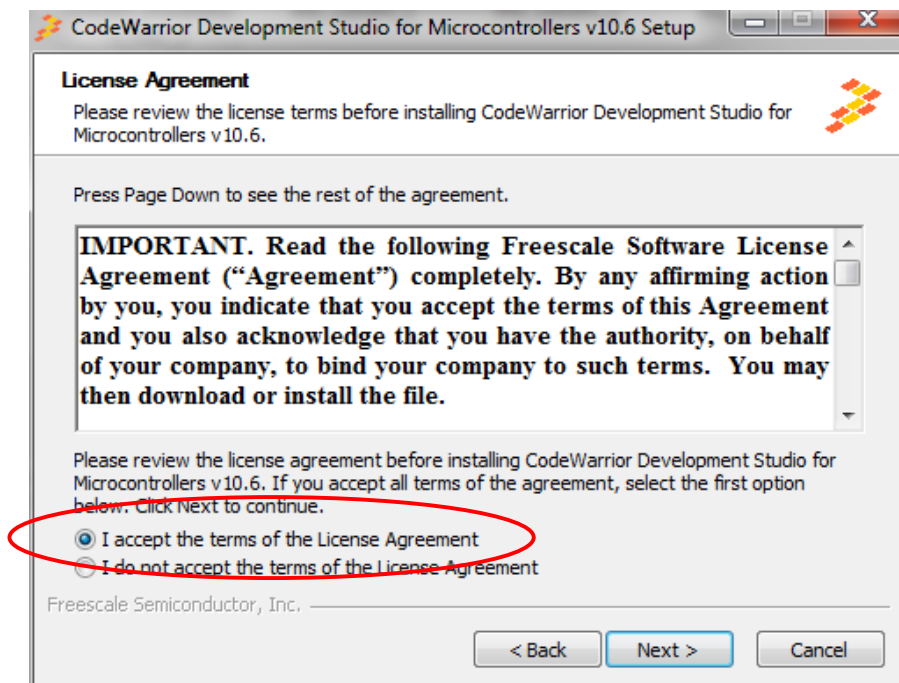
CodeWarrior Development Studio for Microcontrollers v10.6 Setup

License Agreement

Please review the license terms before installing CodeWarrior Development Studio for Microcontrollers v10.6.

Press Page Down to see the rest of the agreement.

IMPORTANT. Read the following Freescale Software License Agreement ("Agreement") completely. By any affirming action by you, you indicate that you accept the terms of this Agreement and you also acknowledge that you have the authority, on behalf of your company, to bind your company to such terms. You may then download or install the file.

Please review the license agreement before installing CodeWarrior Development Studio for Microcontrollers v10.6. If you accept all terms of the agreement, select the first option below. Click Next to continue.

I accept the terms of the License Agreement

I do not accept the terms of the License Agreement

Freescale Semiconductor, Inc.

< Back

Next >

Cancel